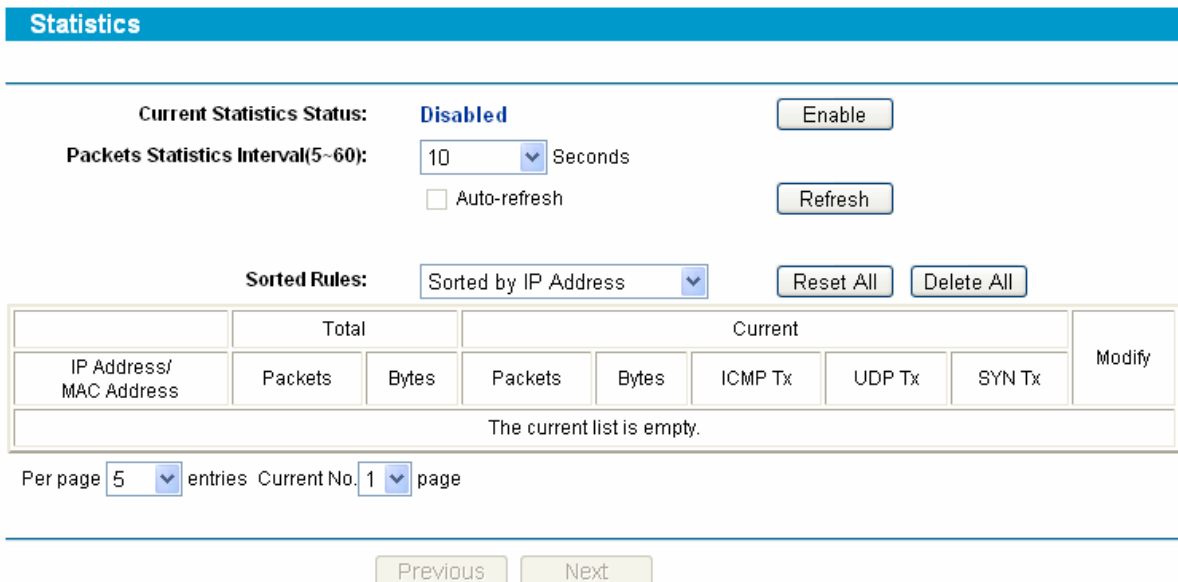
Statistics

Current Statistics Status: Disabled Enable

Packets Statistics Interval(5~60): 10 Seconds

Auto-refresh Refresh

Sorted Rules: Sorted by IP Address Reset All Delete All

| IP Address/ MAC Address | Total | | Current | | | | | Modify |
|---|---|---|---|---|---|---|---|---|
| | Packets | Bytes | Packets | Bytes | ICMP Tx | UDP Tx | SYN Tx | |
| The current list is empty. | | | | | | | | |

Per page 5 entries Current No. 1 page

Previous Next